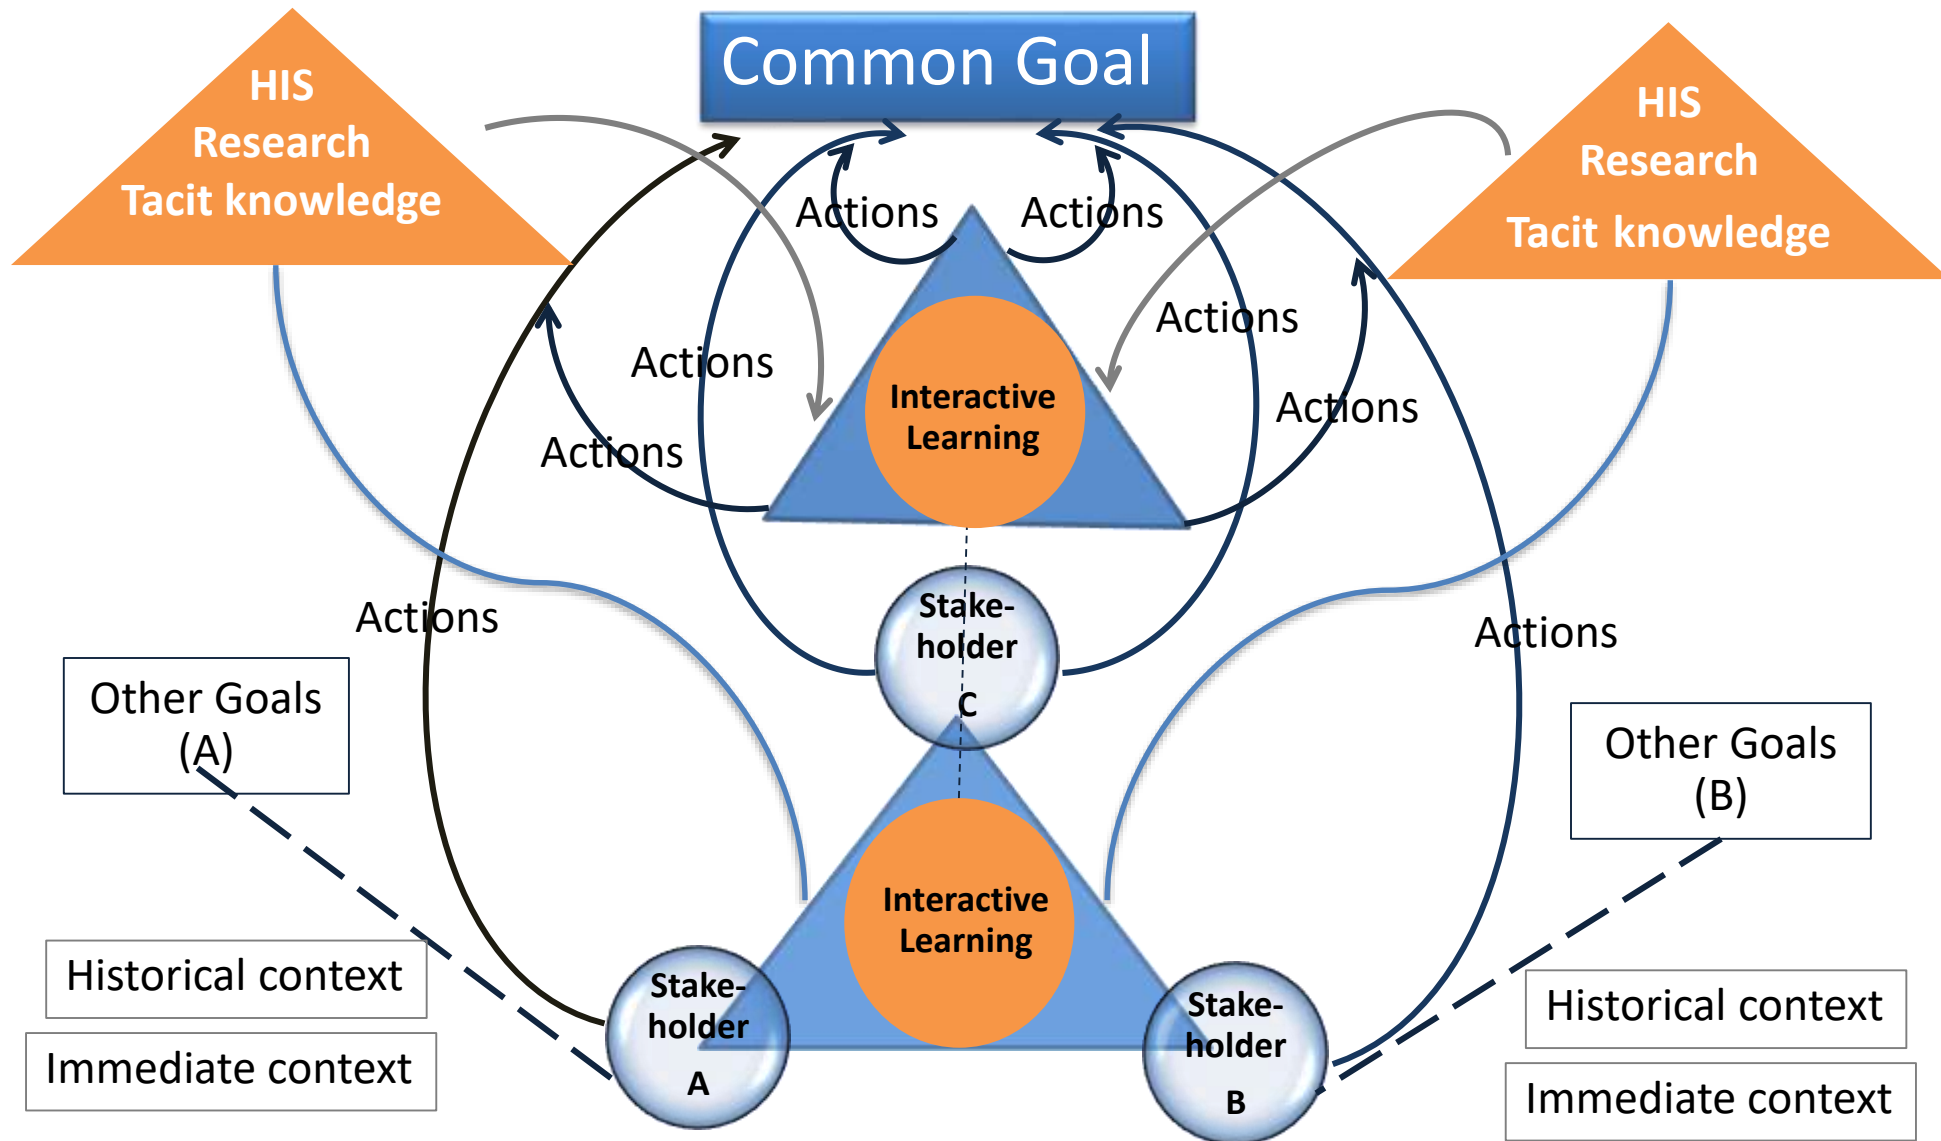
HIS
Research
Tacit knowledge

Common Goal

HIS
Research
Tacit knowledge

Actions

Actions

Actions

Actions

Actions

Actions

Interactive Learning

Actions

Actions

Stake-holder
C

Other Goals (A)

Other Goals (B)

Interactive Learning

Historical context

Immediate context

Stake-holder
A

Stake-holder
B

Historical context

Immediate context